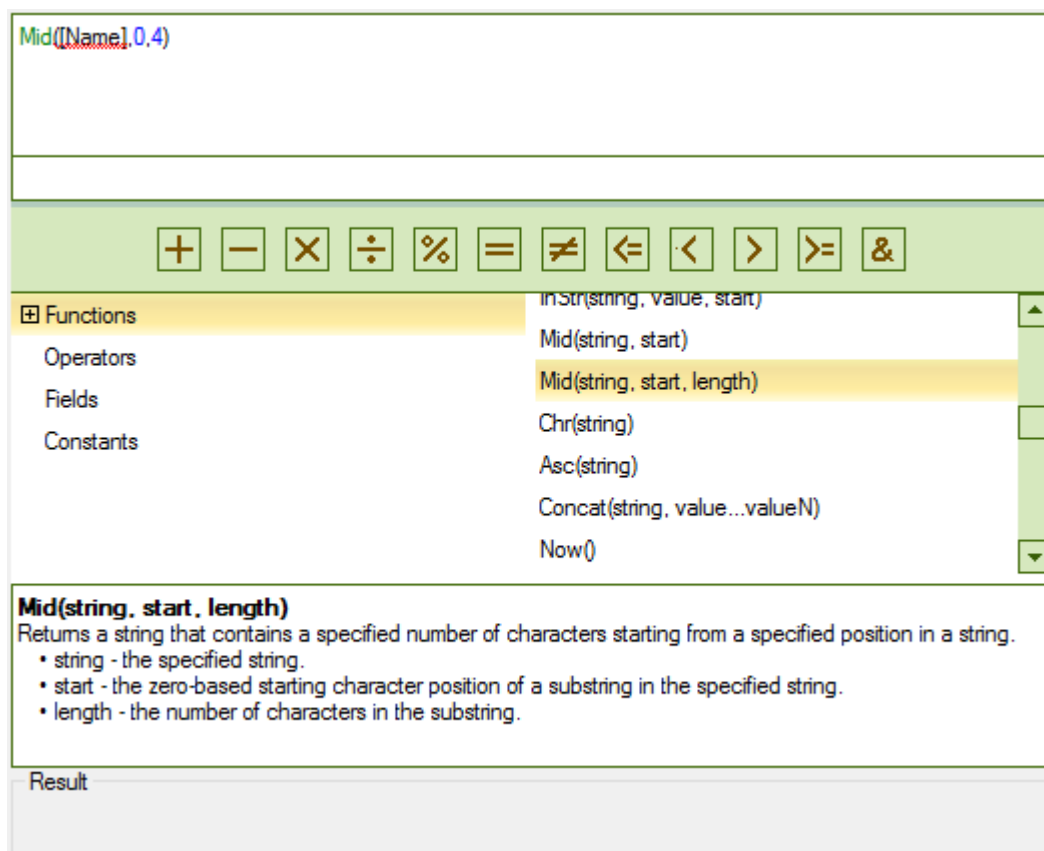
Mid([Name],0,4)

+ − × ÷ % = ≠ <= < > >= &

⊞ Functions
Operators
Fields
Constants

InStr(string, value, start)
Mid(string, start)
Mid(string, start, length)
Chr(string)
Asc(string)
Concat(string, value...valueN)
Now()

**Mid(string, start, length)**
Returns a string that contains a specified number of characters starting from a specified position in a string.
• string - the specified string.
• start - the zero-based starting character position of a substring in the specified string.
• length - the number of characters in the substring.

Result